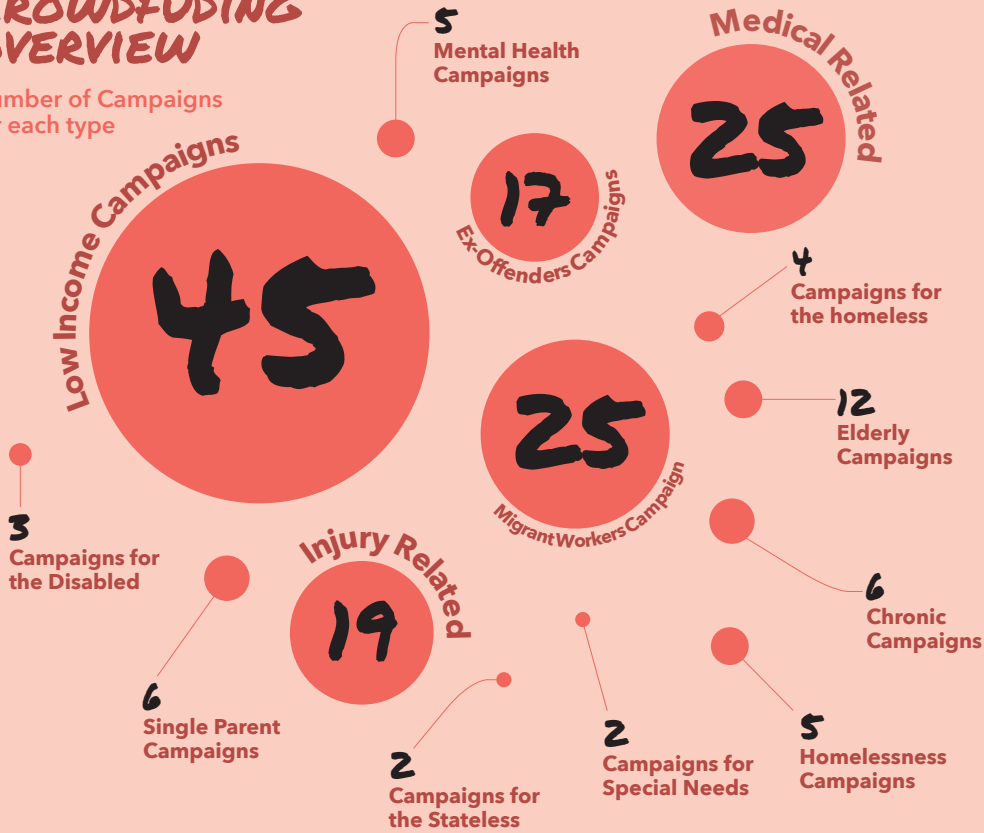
ROWDFUDING
VERVIEW

umber of Campaigns
each type

5
Mental Health Campaigns

Medical Related
25

17
Ex-Offenders Campaigns

Low Income Campaigns
45

4
Campaigns for the homeless

25
Migrant Workers Campaign

12
Elderly Campaigns

3
Campaigns for the Disabled

Injury Related
19

6
Chronic Campaigns

6
Single Parent Campaigns

2
Campaigns for the Stateless

2
Campaigns for Special Needs

5
Homelessness Campaigns